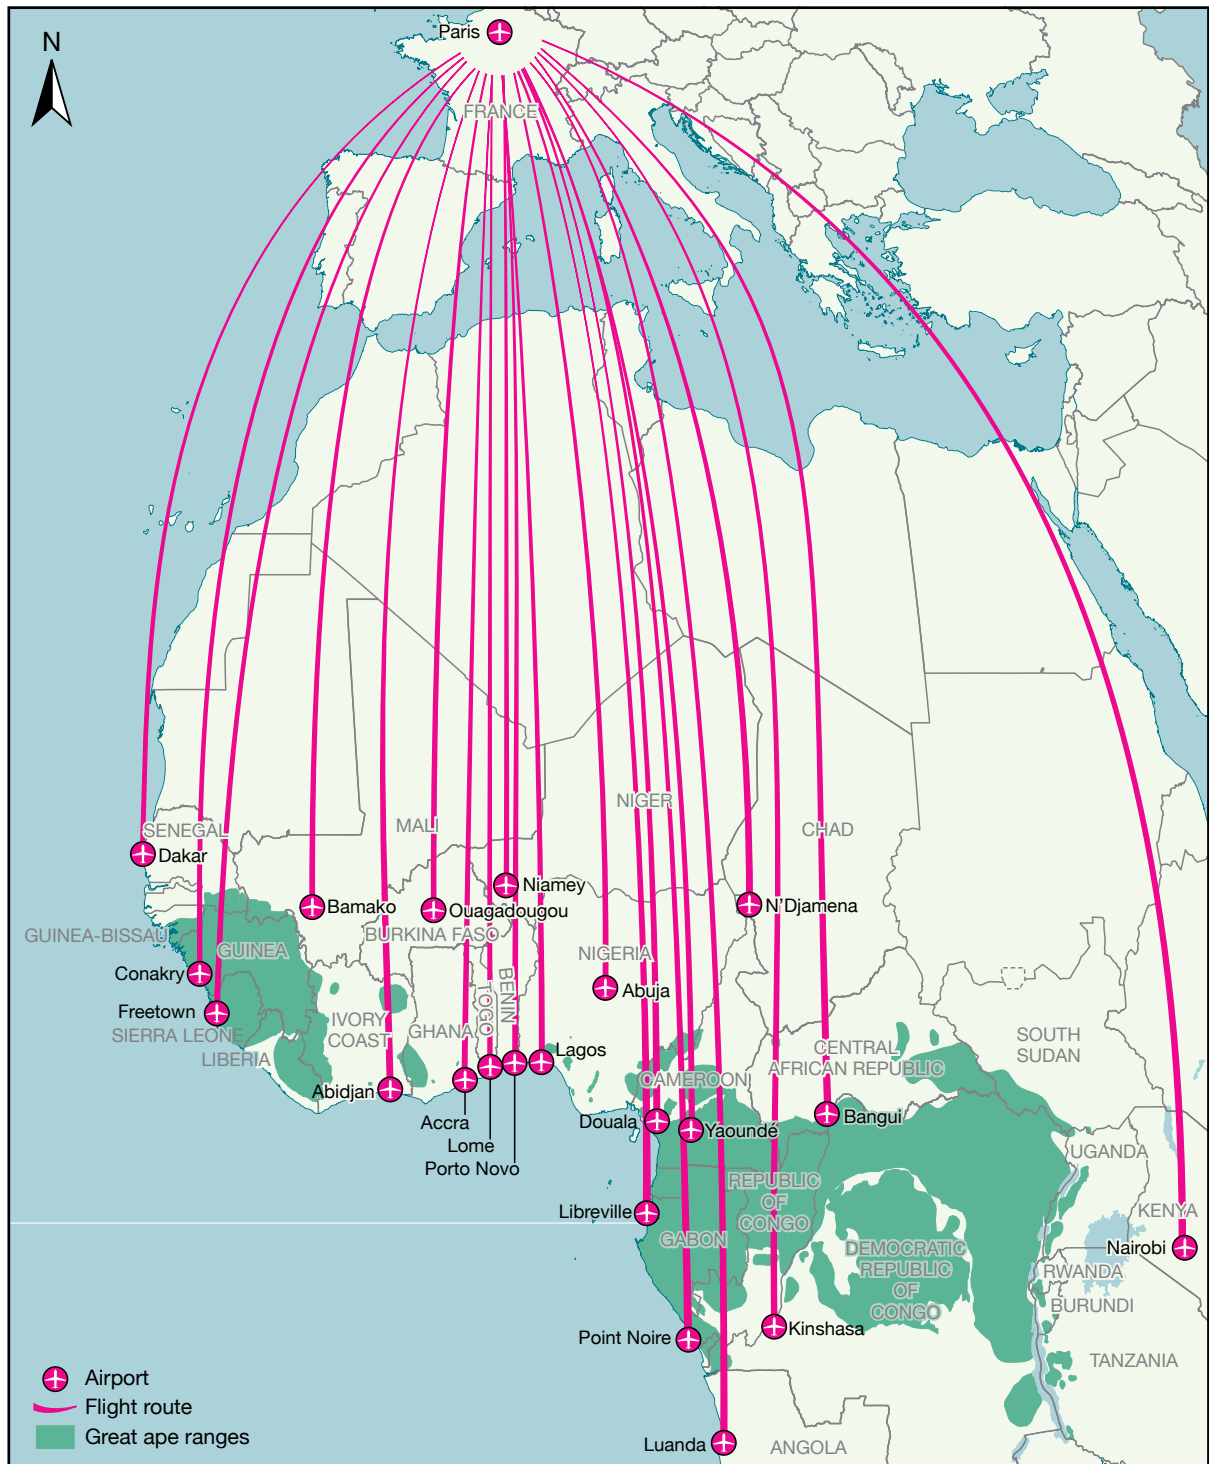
N

Paris

FRANCE

SENEGAL
Dakar

MALI

NIGER

CHAD

Niamey

Bamako

Ouagadougou

N'Djamena

GUINEA-BISSAU

BURKINA FASO

GUINEA

NIGERIA

Conakry

BENIN

TOGO

Abuja

Freetown

SIERRA LEONE

IVORY COAST

GHANA

LIBERIA

Lagos

SOUTH SUDAN

CENTRAL AFRICAN REPUBLIC

CAMEROON

Abidjan

Accra

Lome

Porto Novo

Douala

Yaoundé

Bangui

UGANDA

REPUBLIC OF CONGO

Libreville

KENYA

GABON

DEMOCRATIC REPUBLIC OF CONGO

Nairobi

RWANDA

BURUNDI

Point Noire

Kinshasa

TANZANIA

Luanda

ANGOLA

Airport
Flight route
Great ape ranges